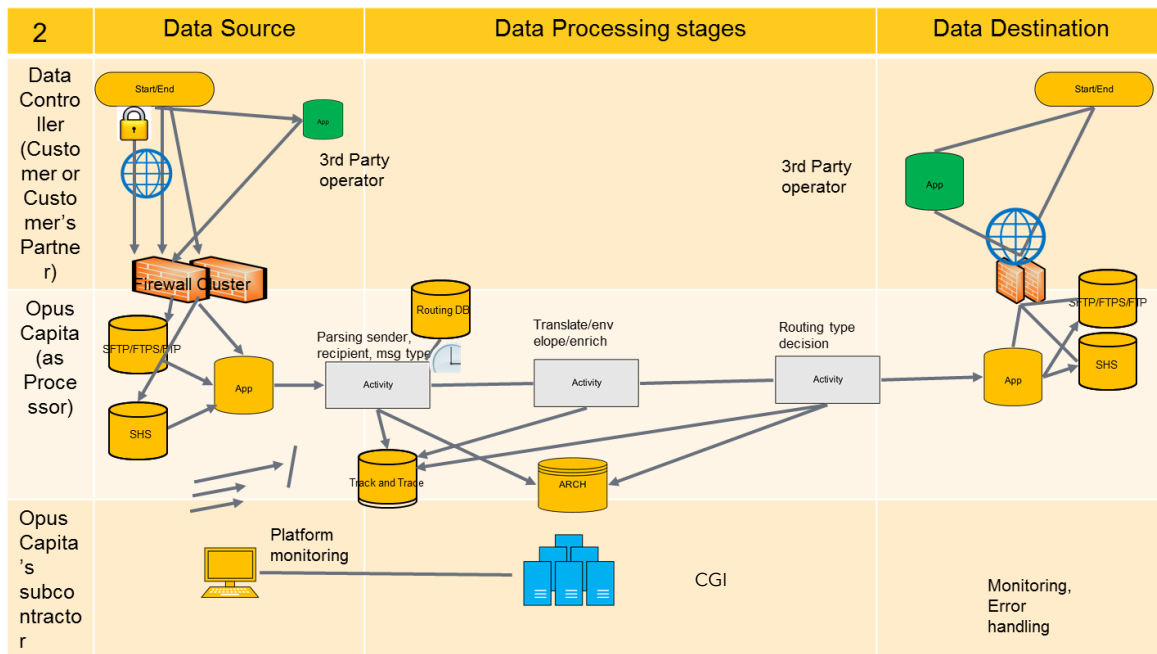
| 2 | Data Source | Data Processing stages | Data Destination |
|---|---|---|---|
| Data Controller (Customer or Customer's Partner) | Start/End, App, 3rd Party operator, Firewall Cluster | 3rd Party operator | Start/End, App |
| Opus Capita (as Processor) | SFTP/FTPS/FTP, App, SHS, Track and Trace | Routing DB, Parsing sender, recipient, msg type, Activity, Translate/envelope/enrich, Activity, Routing type decision, Activity, ARCH | App, SFTP/FTPS/FTP, SHS |
| Opus Capita's subcontractor | Platform monitoring | CGI | Monitoring, Error handling |